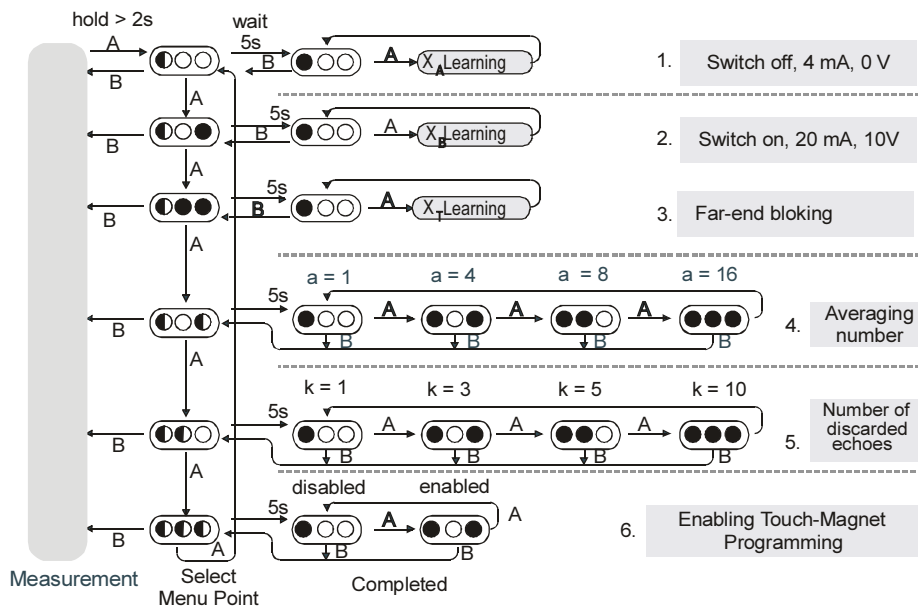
hold > 2s

wait 5s

A

B

A

$X_A$ Learning

1. Switch off, 4 mA, 0 V

A

5s

B

A

$X_B$ Learning

2. Switch on, 20 mA, 10V

A

5s

B

A

$X_T$ Learning

3. Far-end bloking

A

a = 1 a = 4 a = 8 a = 16

5s

B

A A A

B B B B

4. Averaging number

A

k = 1 k = 3 k = 5 k = 10

5s

B

A A A

B B B B

5. Number of discarded echoes

A

disabled enabled

5s

B

A

A

A

B B

6. Enabling Touch-Magnet Programming

Measurement

Select Menu Point

Completed